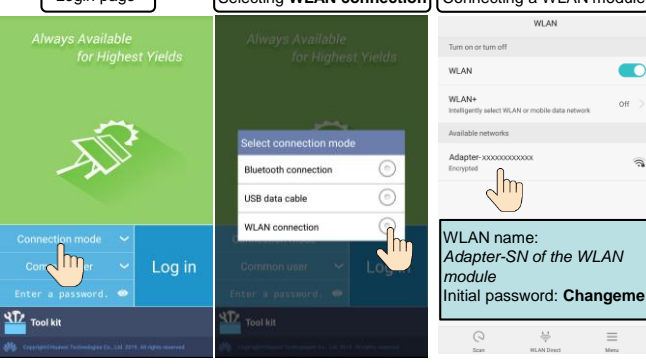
Login page

Always Available
for Highest Yields

Connection mode
Com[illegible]er
Log in
Enter a password.
Tool kit
Copyright Huawei Technologies Co., Ltd. 2016. All rights reserved.

Selecting **WLAN connection**

Always Available
for Highest Yields

Select connection mode
Bluetooth connection
USB data cable
WLAN connection

Common user
Log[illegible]
Enter a password.
Tool kit
Copyright Huawei Technologies Co., Ltd. 2016. All rights reserved.

Connecting a WLAN module

WLAN
Turn on or turn off
WLAN
WLAN+
Intelligently select WLAN or mobile data network
Off
Available networks
Adapter-xxxxxxxxxxxx
Encrypted

WLAN name:
*Adapter-SN of the WLAN module*
Initial password: **Changeme**

Scan
WLAN Direct
Menu